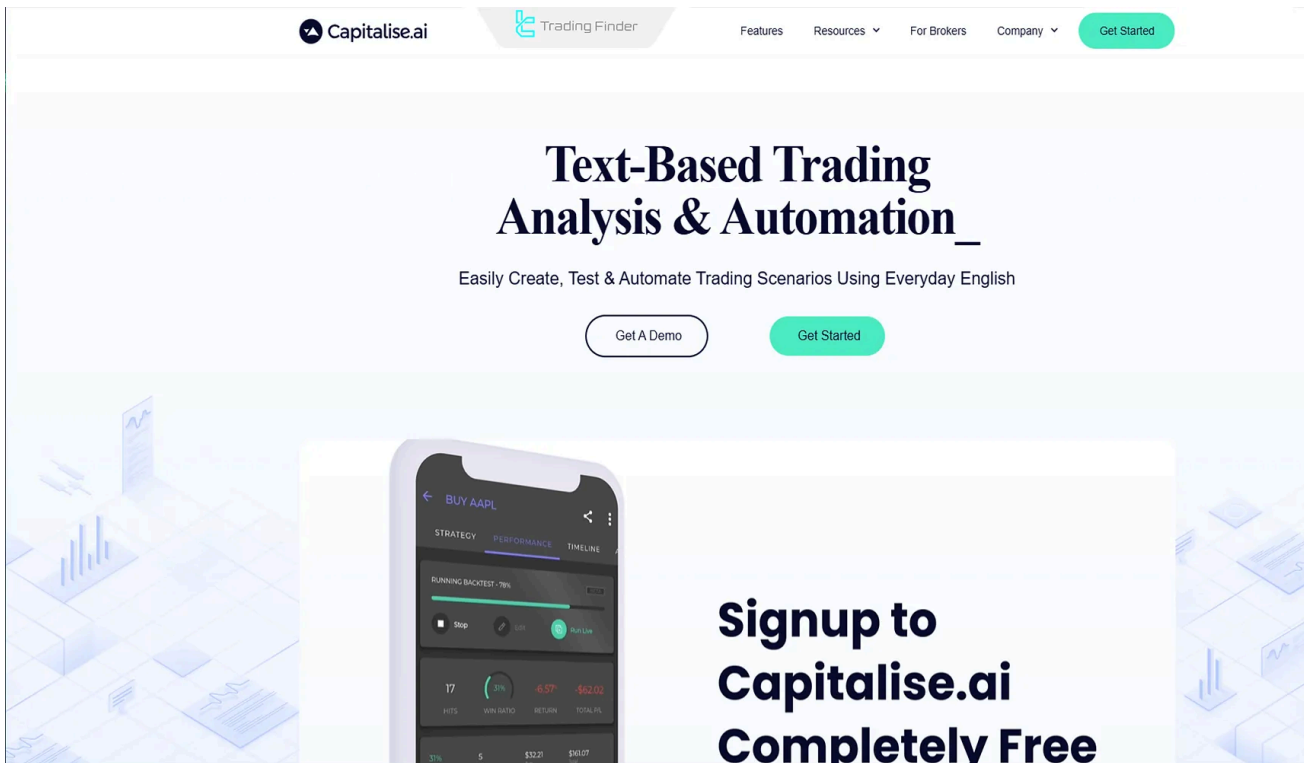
Capitalise.ai

Trading Finder

Features Resources For Brokers Company Get Started

Text-Based Trading Analysis & Automation_

Easily Create, Test & Automate Trading Scenarios Using Everyday English

Get A Demo Get Started

BUY AAPL

STRATEGY PERFORMANCE TIMELINE

RUNNING BACKTEST - 78%

Stop Run Live

17 HITS 31% WIN RATIO -6.57 RETURN -$62.02 TOTAL P/L

31% 5 $32.21 $161.07

Signup to Capitalise.ai Completely Free